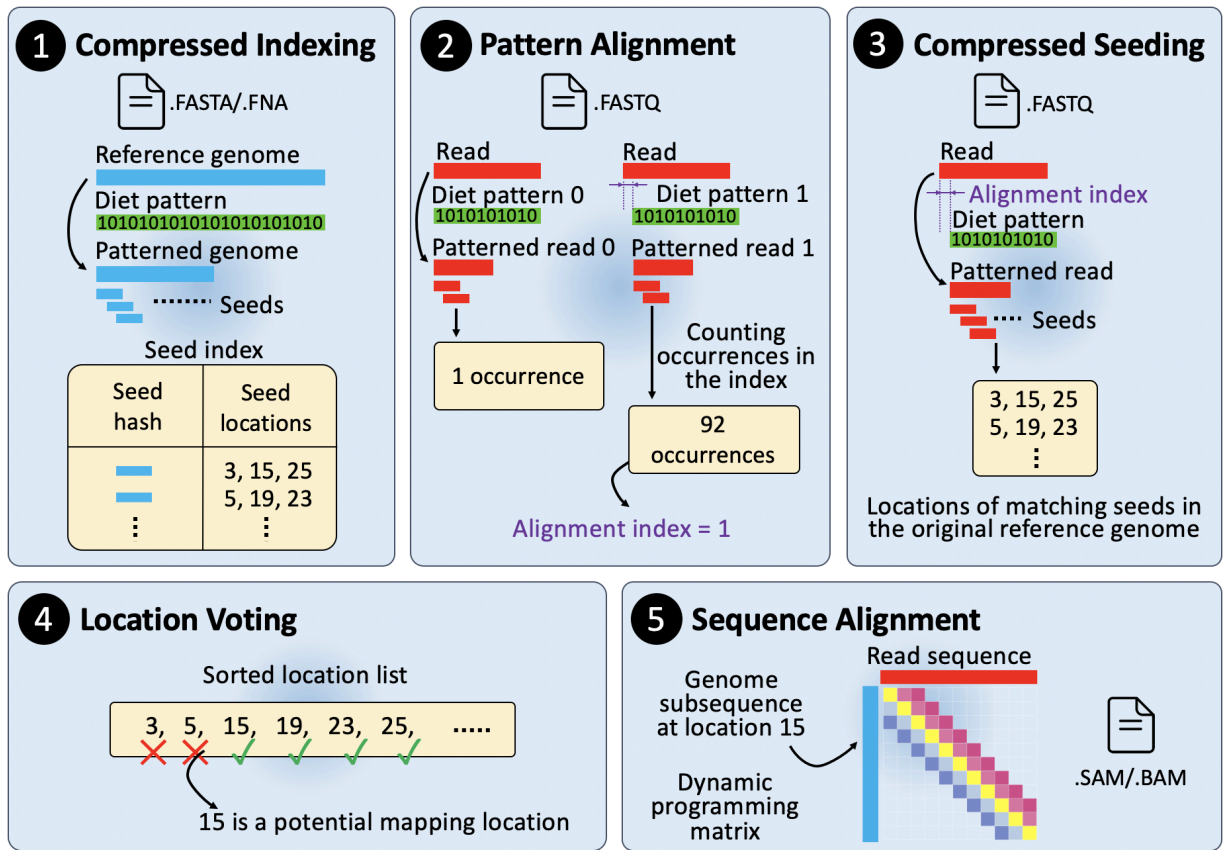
1 Compressed Indexing

.FASTA/.FNA

Reference genome

Diet pattern

10101010101010101010

Patterned genome

Seeds

Seed index

| Seed hash | Seed locations |
|---|---|
| ⋮ | 3, 15, 25<br>5, 19, 23<br>⋮ |

2 Pattern Alignment

.FASTQ

Read

Diet pattern 0

1010101010

Patterned read 0

1 occurrence

Read

Diet pattern 1

1010101010

Patterned read 1

Counting occurrences in the index

92 occurrences

Alignment index = 1

3 Compressed Seeding

.FASTQ

Read

Alignment index

Diet pattern

1010101010

Patterned read

Seeds

3, 15, 25
5, 19, 23
⋮

Locations of matching seeds in the original reference genome

4 Location Voting

Sorted location list

3, 5, 15, 19, 23, 25, .....

15 is a potential mapping location

5 Sequence Alignment

Read sequence

Genome subsequence at location 15

Dynamic programming matrix

.SAM/.BAM